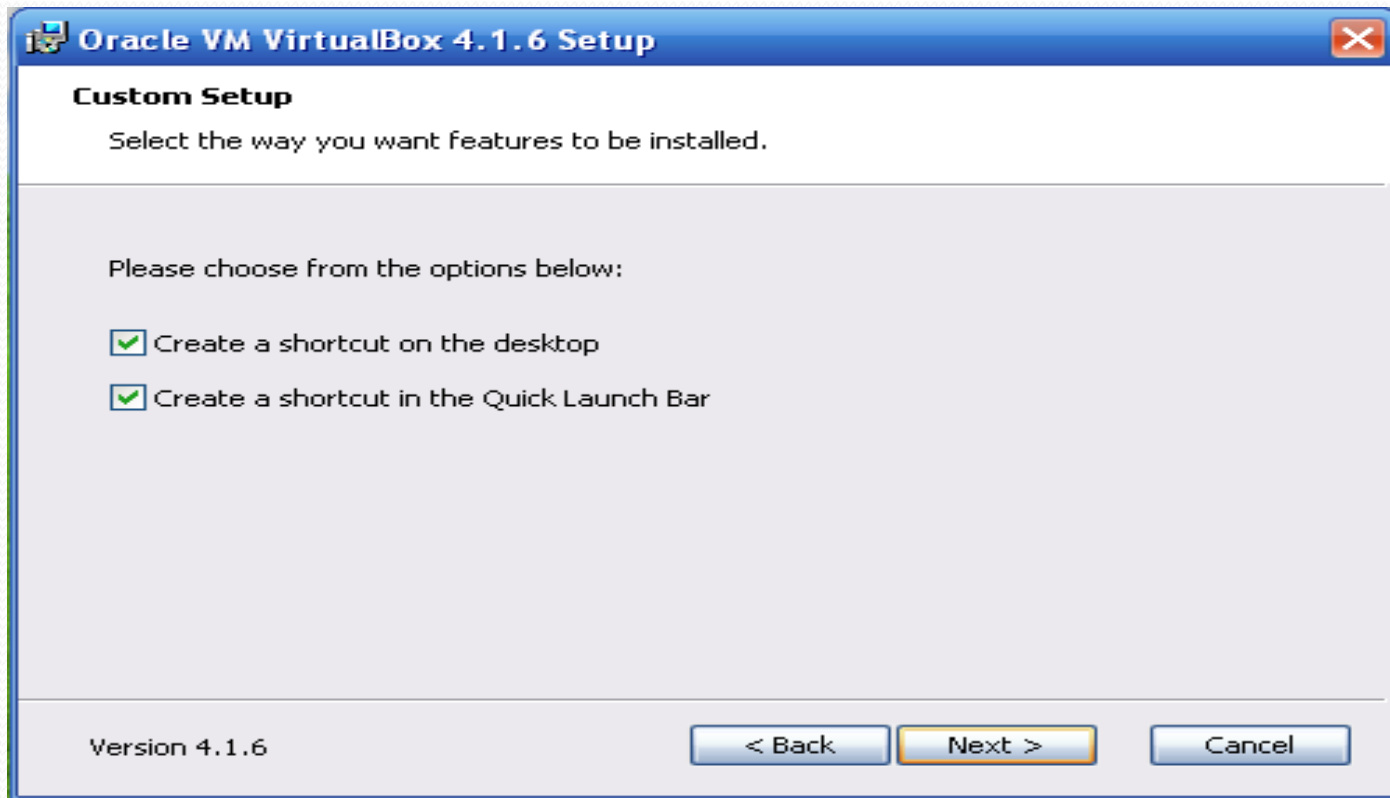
Oracle VM VirtualBox 4.1.6 Setup

Custom Setup

Select the way you want features to be installed.

Please choose from the options below:

Create a shortcut on the desktop

Create a shortcut in the Quick Launch Bar

Version 4.1.6

< Back

Next >

Cancel